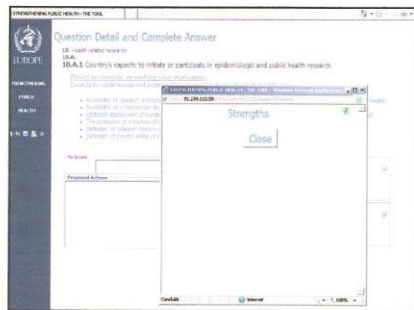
STRENGTHENING PUBLIC HEALTH - THE TOOL

EUROPE

STRENGTHENING PUBLIC HEALTH

Question Detail and Complete Answer

10: Health related research
10.A:
10.A.1 Country's capacity to initiate or participate in epidemiologic and public health research

Points to consider in making your evaluation
Capacity to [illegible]

• Availability of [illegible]
• Availability of a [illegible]
• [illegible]
• The presence and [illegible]
• Definition of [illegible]
• Definition of priority areas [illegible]

STRENGTHENING PUBLIC HEALTH - THE TOOL - Windows Internet Explorer
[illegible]

Strengths

Close

Done

Internet

100%

No Score

Proposed Actions